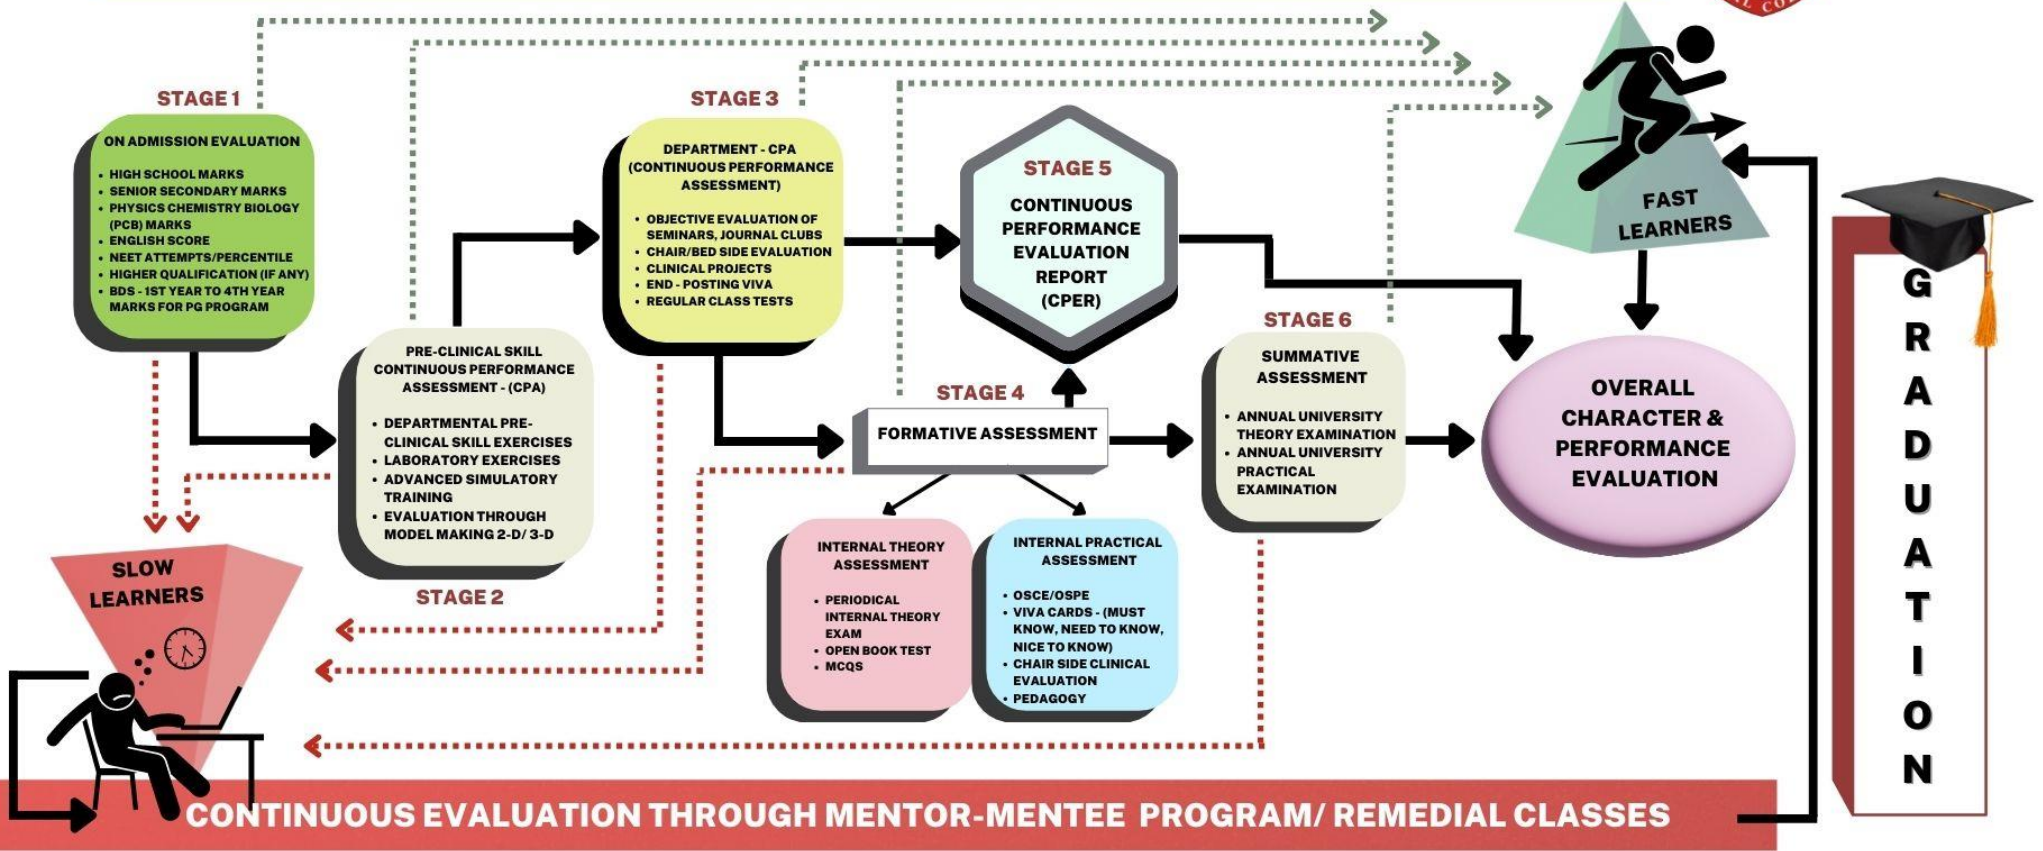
STAGE 1

ON ADMISSION EVALUATION

- HIGH SCHOOL MARKS
- SENIOR SECONDARY MARKS
- PHYSICS CHEMISTRY BIOLOGY (PCB) MARKS
- ENGLISH SCORE
- NEET ATTEMPTS/PERCENTILE
- HIGHER QUALIFICATION (IF ANY)
- BDS - 1ST YEAR TO 4TH YEAR MARKS FOR PG PROGRAM

PRE-CLINICAL SKILL CONTINUOUS PERFORMANCE ASSESSMENT - (CPA)

- DEPARTMENTAL PRE-CLINICAL SKILL EXERCISES
- LABORATORY EXERCISES
- ADVANCED SIMULATORY TRAINING
- EVALUATION THROUGH MODEL MAKING 2-D/ 3-D

STAGE 2

STAGE 3

DEPARTMENT - CPA (CONTINUOUS PERFORMANCE ASSESSMENT)

- OBJECTIVE EVALUATION OF SEMINARS, JOURNAL CLUBS
- CHAIR/BED SIDE EVALUATION
- CLINICAL PROJECTS
- END - POSTING VIVA
- REGULAR CLASS TESTS

STAGE 5

CONTINUOUS PERFORMANCE EVALUATION REPORT (CPER)

STAGE 4

FORMATIVE ASSESSMENT

INTERNAL THEORY ASSESSMENT

- PERIODICAL INTERNAL THEORY EXAM
- OPEN BOOK TEST
- MCQS

INTERNAL PRACTICAL ASSESSMENT

- OSCE/OSPE
- VIVA CARDS - (MUST KNOW, NEED TO KNOW, NICE TO KNOW)
- CHAIR SIDE CLINICAL EVALUATION
- PEDAGOGY

STAGE 6

SUMMATIVE ASSESSMENT

- ANNUAL UNIVERSITY THEORY EXAMINATION
- ANNUAL UNIVERSITY PRACTICAL EXAMINATION

FAST LEARNERS

OVERALL CHARACTER & PERFORMANCE EVALUATION

SLOW LEARNERS

GRADUATION

CONTINUOUS EVALUATION THROUGH MENTOR-MENTEE PROGRAM/ REMEDIAL CLASSES